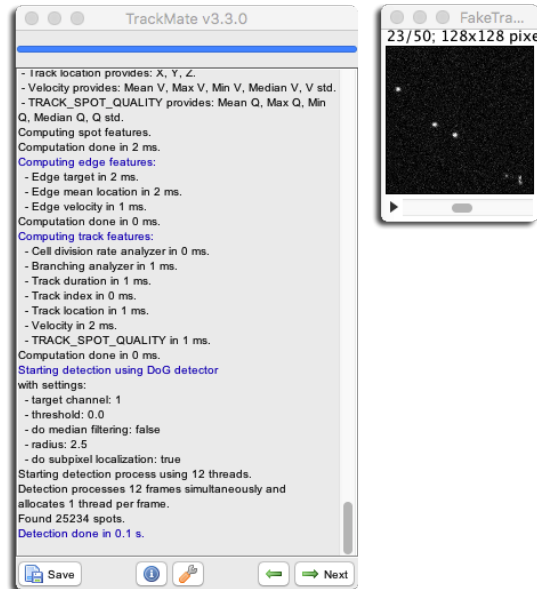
TrackMate v3.3.0

- Track location provides: X, Y, Z.
- Velocity provides: Mean V, Max V, Min V, Median V, V std.
- TRACK_SPOT_QUALITY provides: Mean Q, Max Q, Min Q, Median Q, Q std.
Computing spot features.
Computation done in 2 ms.
Computing edge features:
- Edge target in 2 ms.
- Edge mean location in 2 ms.
- Edge velocity in 1 ms.
Computation done in 0 ms.
Computing track features:
- Cell division rate analyzer in 0 ms.
- Branching analyzer in 1 ms.
- Track duration in 1 ms.
- Track index in 0 ms.
- Track location in 1 ms.
- Velocity in 2 ms.
- TRACK_SPOT_QUALITY in 1 ms.
Computation done in 0 ms.
Starting detection using DoG detector
with settings:
- target channel: 1
- threshold: 0.0
- do median filtering: false
- radius: 2.5
- do subpixel localization: true
Starting detection process using 12 threads.
Detection processes 12 frames simultaneously and allocates 1 thread per frame.
Found 25234 spots.
Detection done in 0.1 s.

Save
Next

FakeTra...
23/50; 128x128 pixe